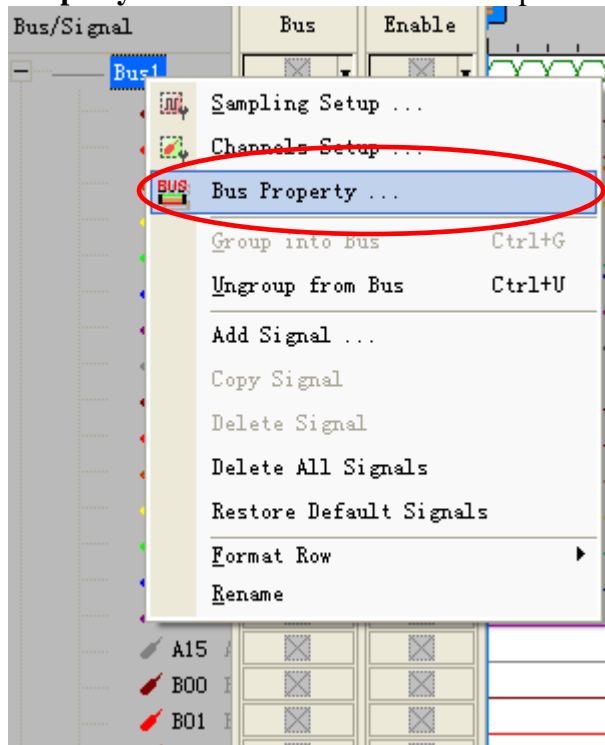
Bus/Signal

Bus

Enable

Bus1

Sampling Setup ...

Channels Setup ...

Bus Property ...

Group into Bus Ctrl+G

Ungroup from Bus Ctrl+U

Add Signal ...

Copy Signal

Delete Signal

Delete All Signals

Restore Default Signals

Format Row

Rename

A15

B00

B01